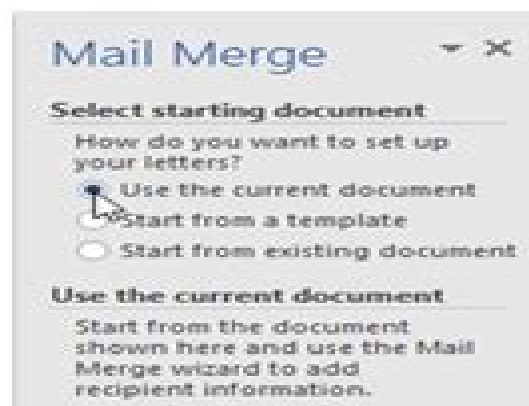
Mail Merge

Select starting document

How do you want to set up your letters?

Use the current document

Start from a template

Start from existing document

Use the current document

Start from the document shown here and use the Mail Merge wizard to add recipient information.